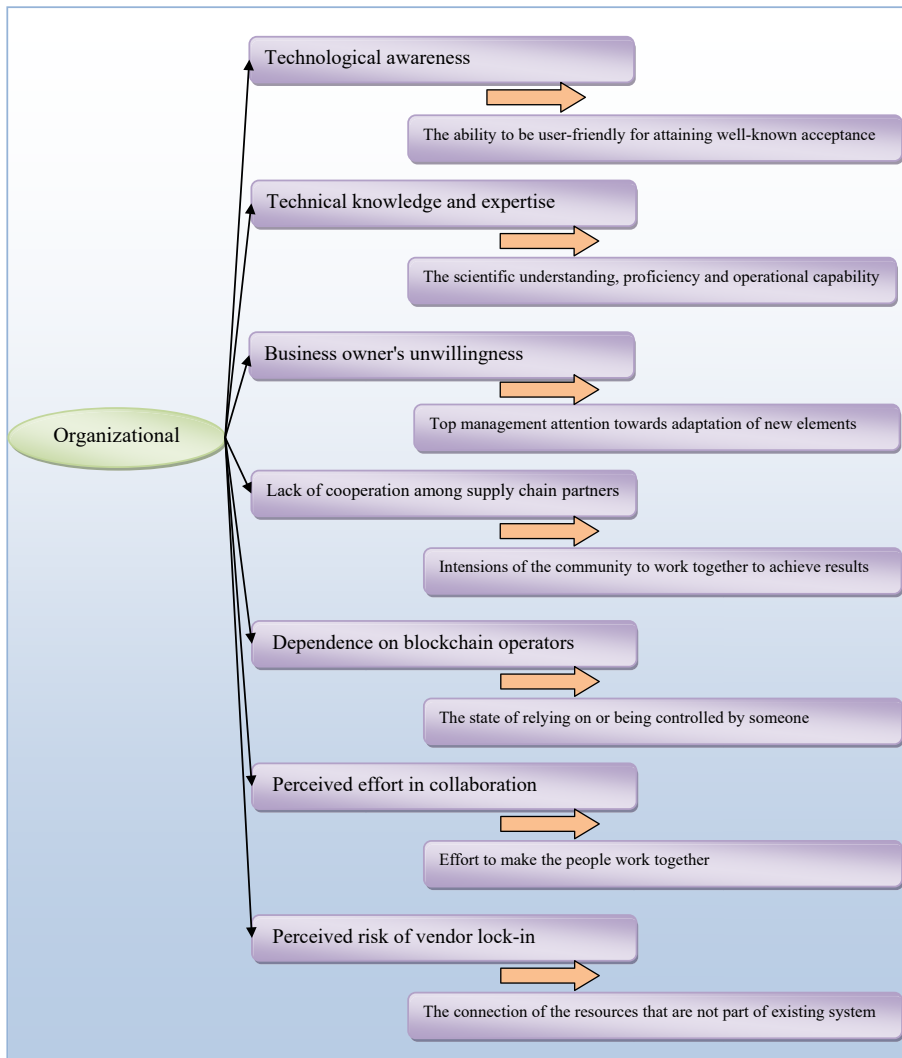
Organizational

Technological awareness

The ability to be user-friendly for attaining well-known acceptance

Technical knowledge and expertise

The scientific understanding, proficiency and operational capability

Business owner's unwillingness

Top management attention towards adaptation of new elements

Lack of cooperation among supply chain partners

Intensions of the community to work together to achieve results

Dependence on blockchain operators

The state of relying on or being controlled by someone

Perceived effort in collaboration

Effort to make the people work together

Perceived risk of vendor lock-in

The connection of the resources that are not part of existing system